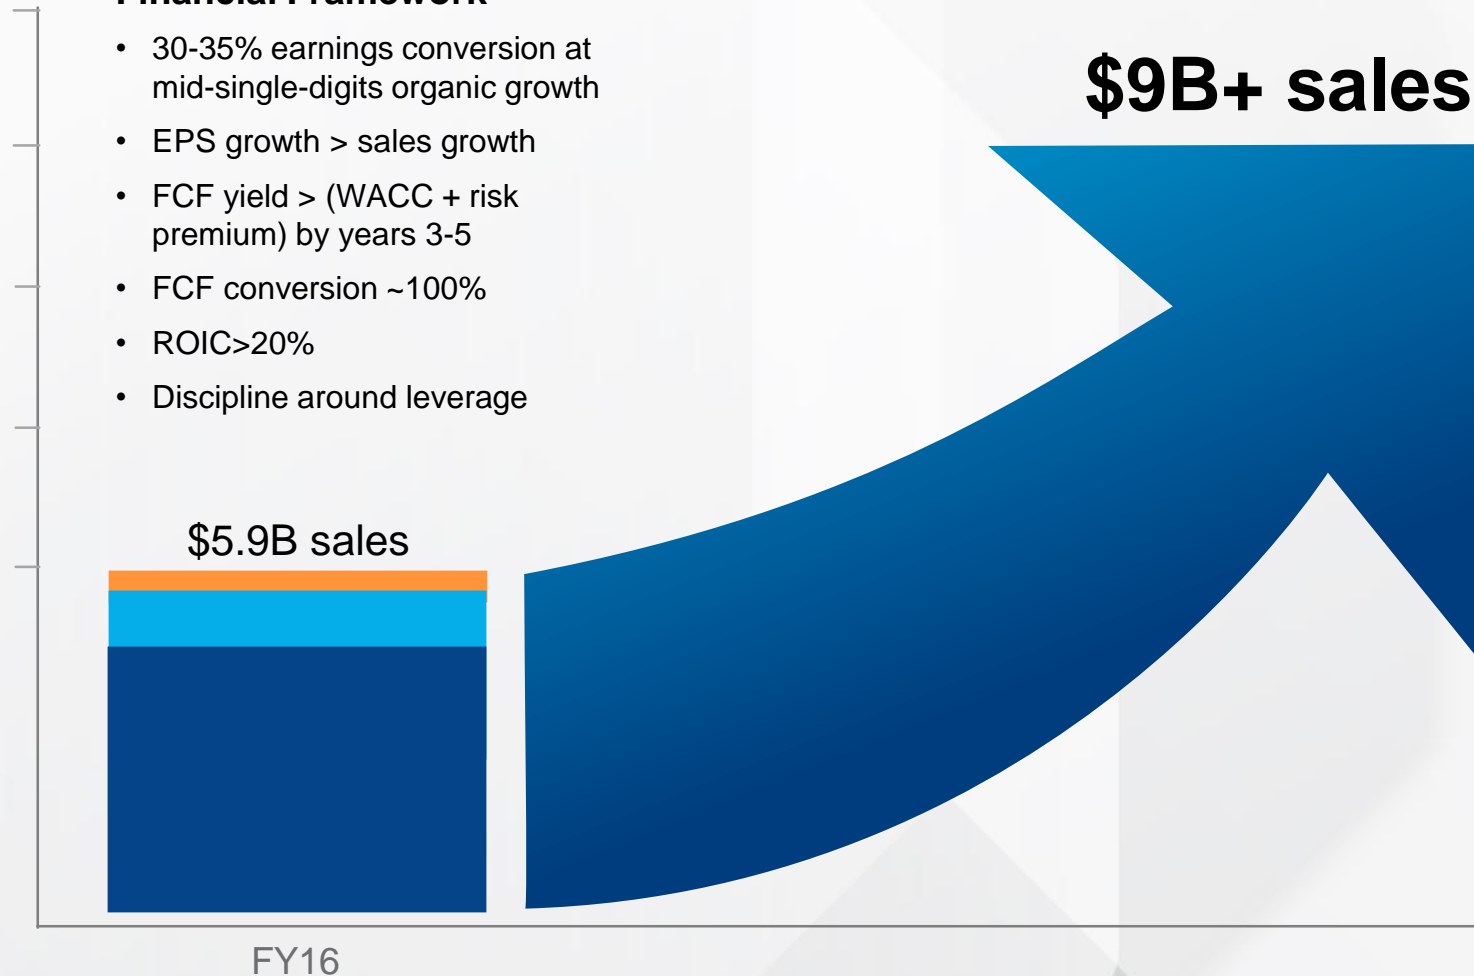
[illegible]

- 30-35% earnings conversion at mid-single-digits organic growth
- EPS growth > sales growth
- FCF yield > (WACC + risk premium) by years 3-5
- FCF conversion ~100%
- ROIC>20%
- Discipline around leverage

$9B+ sales

$5.9B sales

FY16